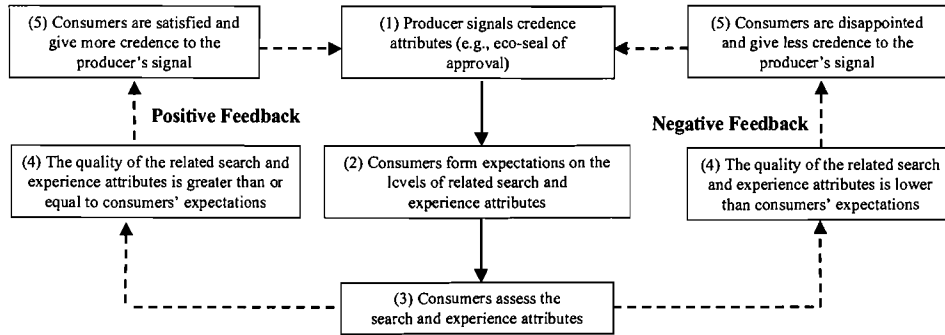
(5) Consumers are satisfied and give more credence to the producer's signal

(1) Producer signals credence attributes (e.g., eco-seal of approval)

(5) Consumers are disappointed and give less credence to the producer's signal

Positive Feedback

Negative Feedback

(4) The quality of the related search and experience attributes is greater than or equal to consumers' expectations

(2) Consumers form expectations on the levels of related search and experience attributes

(4) The quality of the related search and experience attributes is lower than consumers' expectations

(3) Consumers assess the search and experience attributes